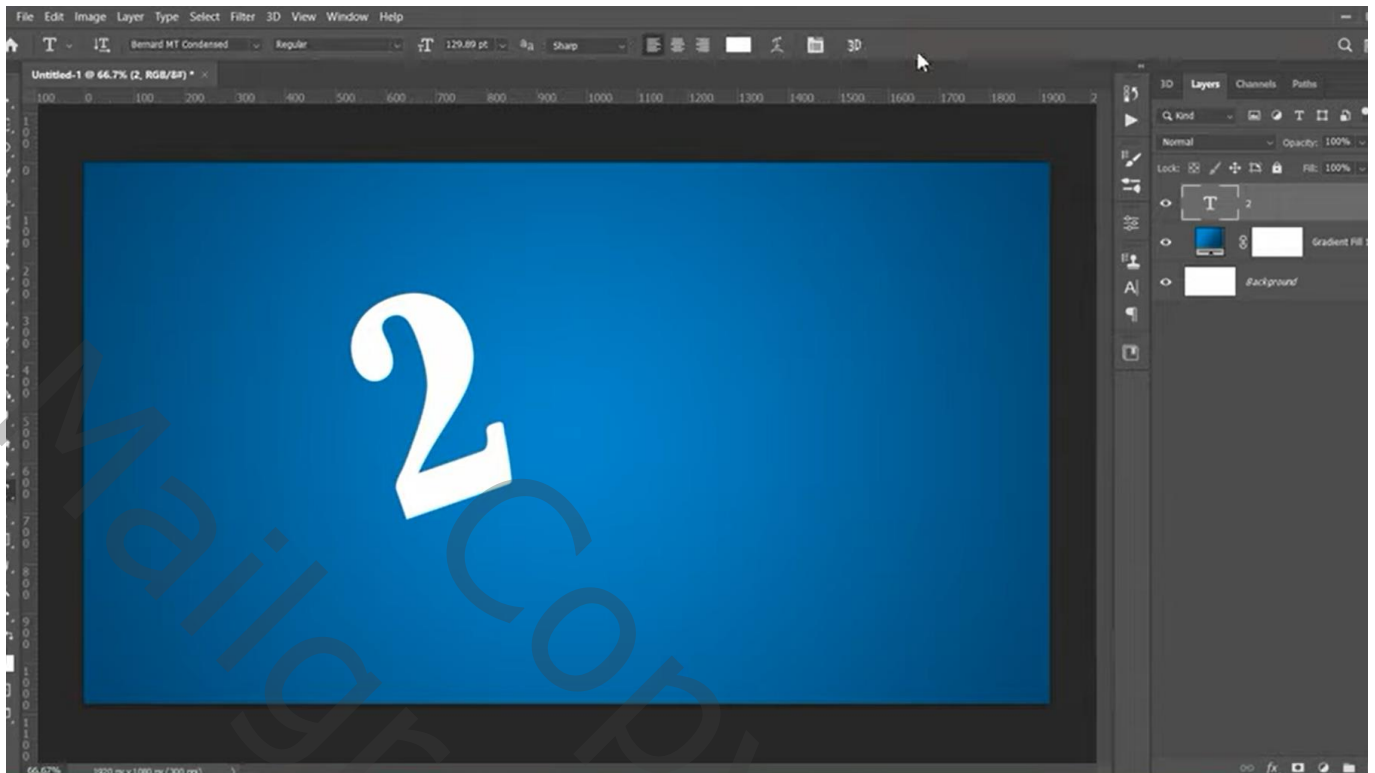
File Edit Image Layer Type Select Filter 3D View Window Help

Bernard MT Condensed Regular 129.89 pt Sharp 3D

Untitled-1 @ 66.7% (2, RGB/8#) *

100 0 100 200 300 400 500 600 700 800 900 1000 1100 1200 1300 1400 1500 1600 1700 1800 1900

2

MailgraCopy

3D Layers Channels Paths

Kind

Normal Opacity: 100%

Lock: Fill: 100%

2

Gradient Fill 1

Background

66.67% 1920 px x 1080 px (300 ppi)